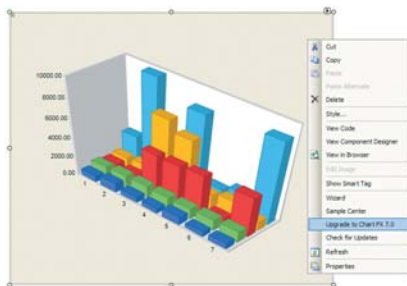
10000.00
8000.00
6000.00
4000.00
2000.00
0.00
1
2
3
4
5
6
7

Cut
Copy
Paste
Paste Alternate
Delete
Style...
View Code
View Component Designer
View in Browser
Edit Image
Show Smart Tag
Wizard
Sample Center
Upgrade to Chart FX 7.0
Check for Updates
Refresh
Properties